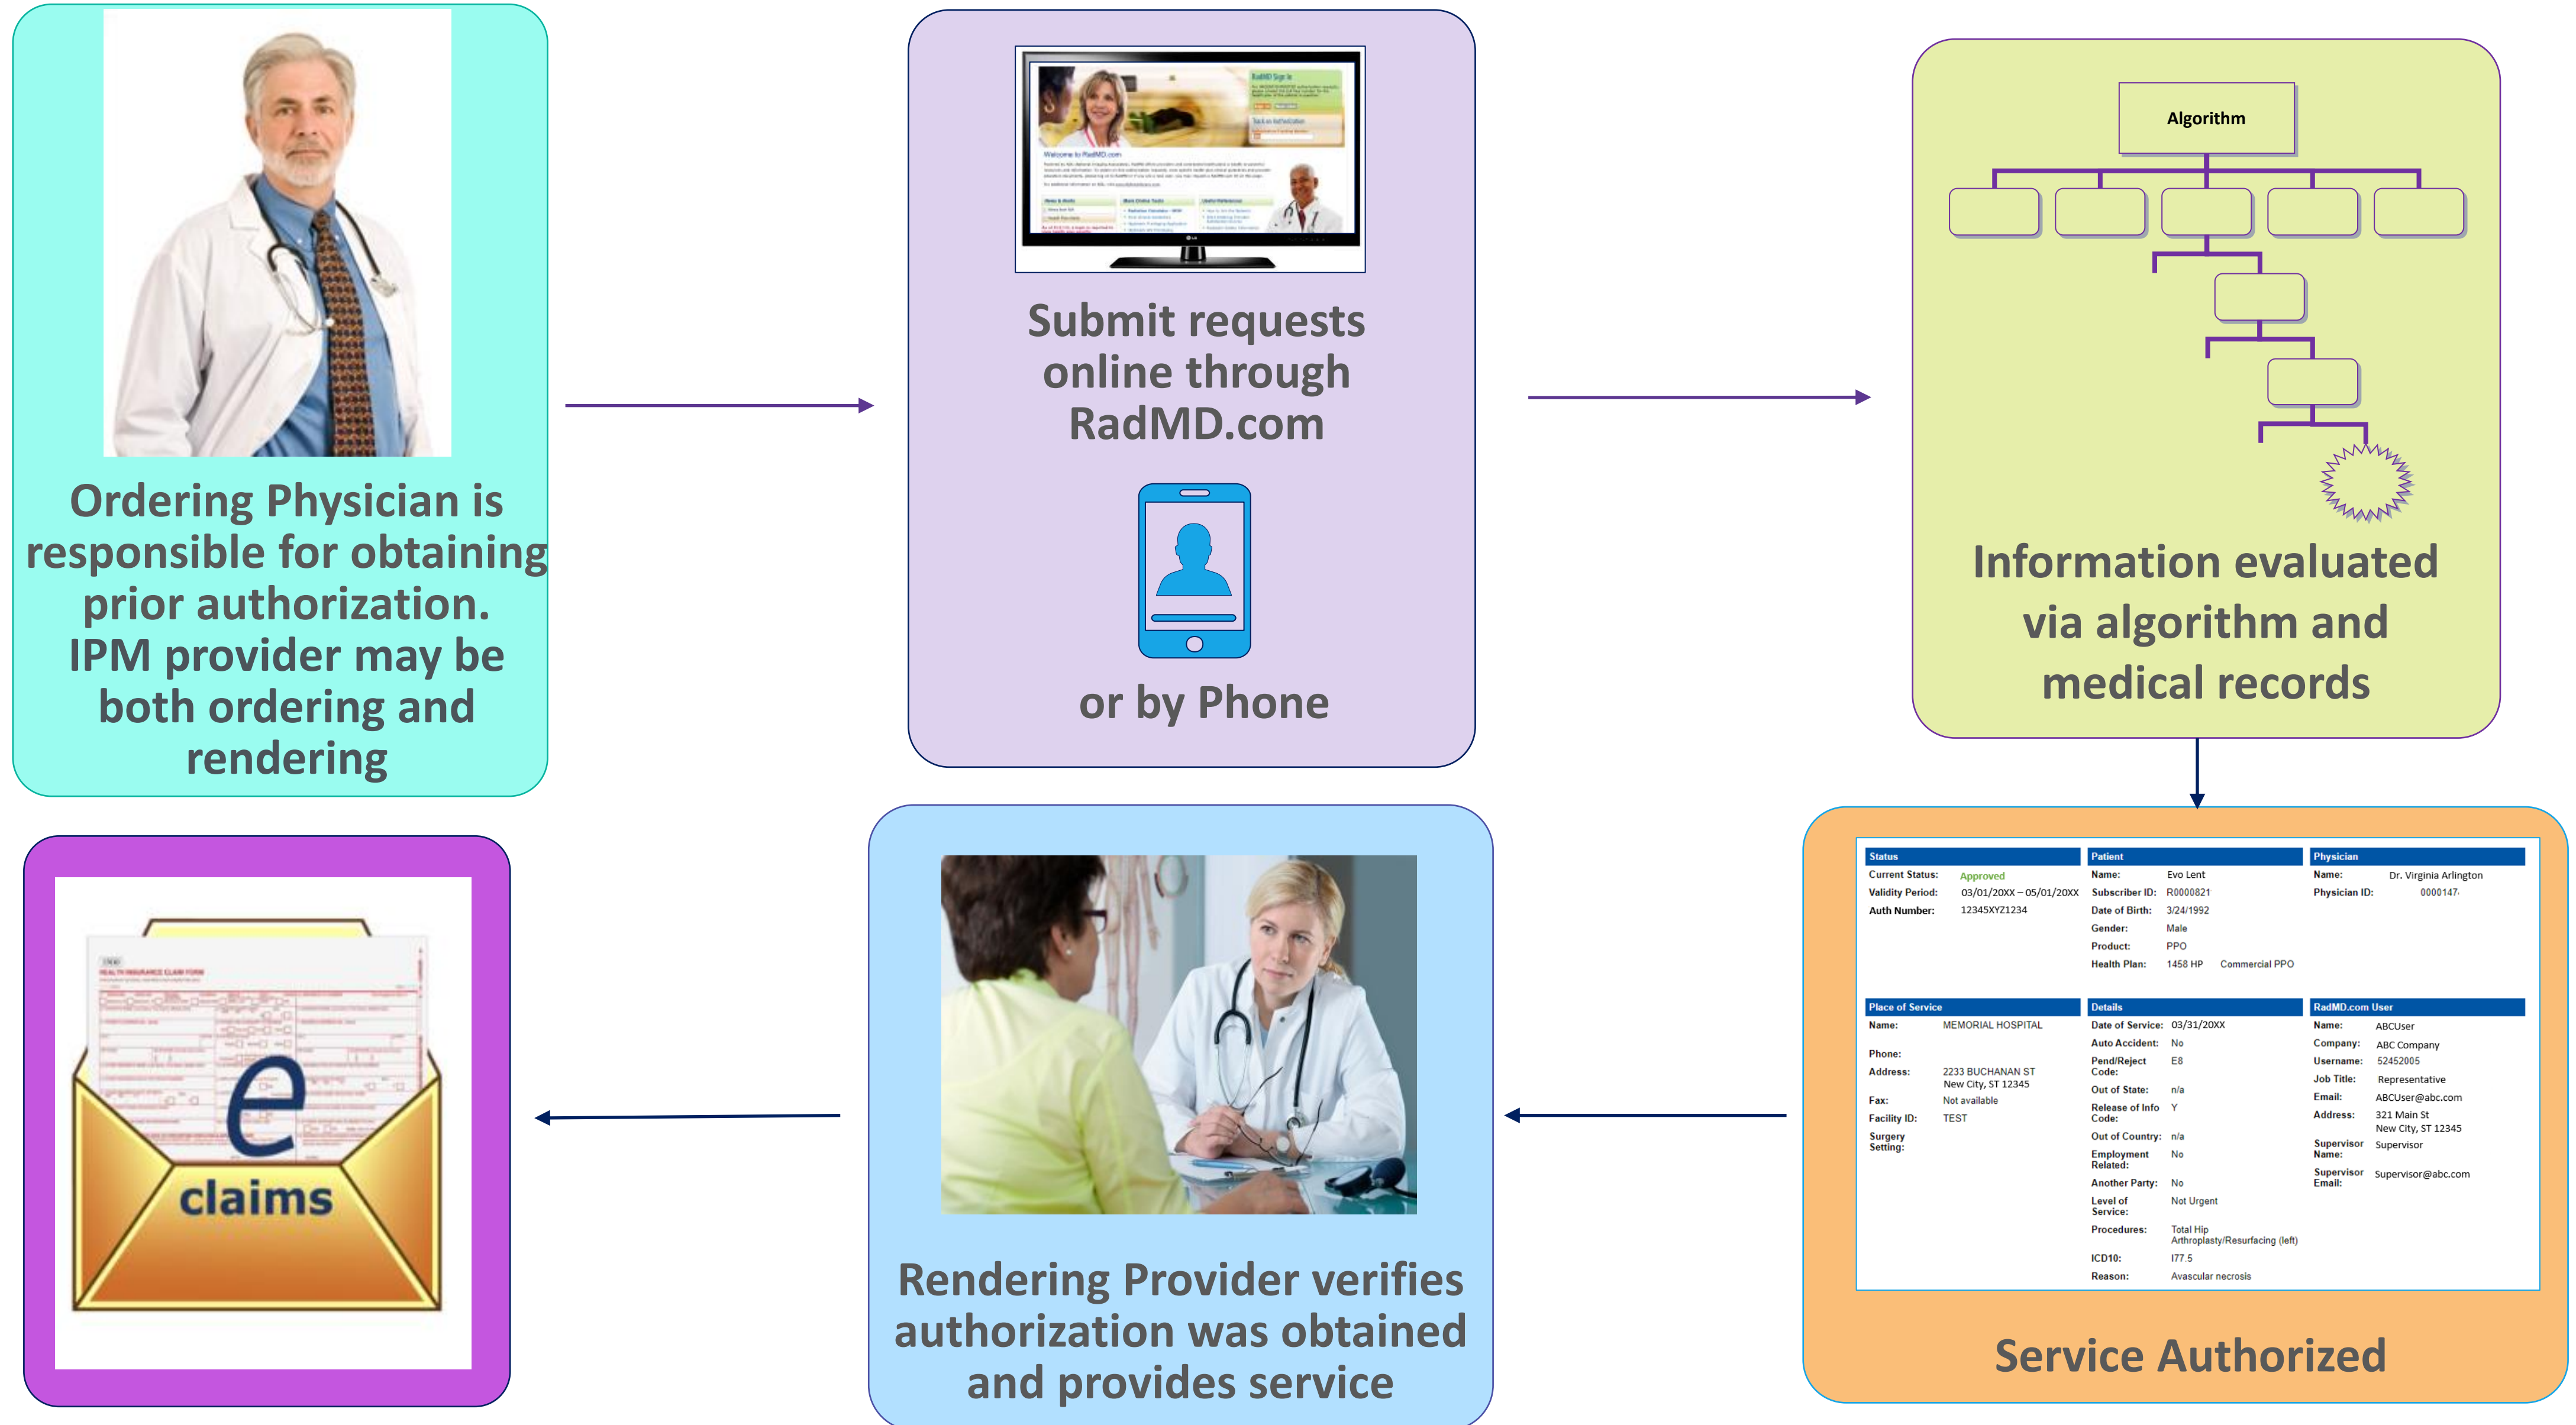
Ordering Physician is responsible for obtaining prior authorization. IPM provider may be both ordering and rendering

Submit requests online through RadMD.com

or by Phone

Algorithm

Information evaluated via algorithm and medical records

| Status | | Patient | | Physician | |
|---|---|---|---|---|---|
| Current Status: | Approved | Name: | Evo Lent | Name: | Dr. Virginia Arlington |
| Validity Period: | 03/01/20XX – 05/01/20XX | Subscriber ID: | R0000821 | Physician ID: | 0000147 |
| Auth Number: | 12345XYZ1234 | Date of Birth: | 3/24/1992 | | |
| | | Gender: | Male | | |
| | | Product: | PPO | | |
| | | Health Plan: | 1458 HP Commercial PPO | | |

| Place of Service | | Details | | RadMD.com User | |
|---|---|---|---|---|---|
| Name: | MEMORIAL HOSPITAL | Date of Service: | 03/31/20XX | Name: | ABCUser |
| | | Auto Accident: | No | Company: | ABC Company |
| Phone: | | Pend/Reject Code: | E8 | Username: | 52452005 |
| Address: | 2233 BUCHANAN ST New City, ST 12345 | Out of State: | n/a | Job Title: | Representative |
| Fax: | Not available | Release of Info Code: | Y | Email: | ABCUser@abc.com |
| Facility ID: | TEST | Out of Country: | n/a | Address: | 321 Main St New City, ST 12345 |
| Surgery Setting: | | Employment Related: | No | Supervisor Name: | Supervisor |
| | | Another Party: | No | Supervisor Email: | Supervisor@abc.com |
| | | Level of Service: | Not Urgent | | |
| | | Procedures: | Total Hip Arthroplasty/Resurfacing (left) | | |
| | | ICD10: | I77.5 | | |
| | | Reason: | Avascular necrosis | | |

Service Authorized

Rendering Provider verifies authorization was obtained and provides service

e claims